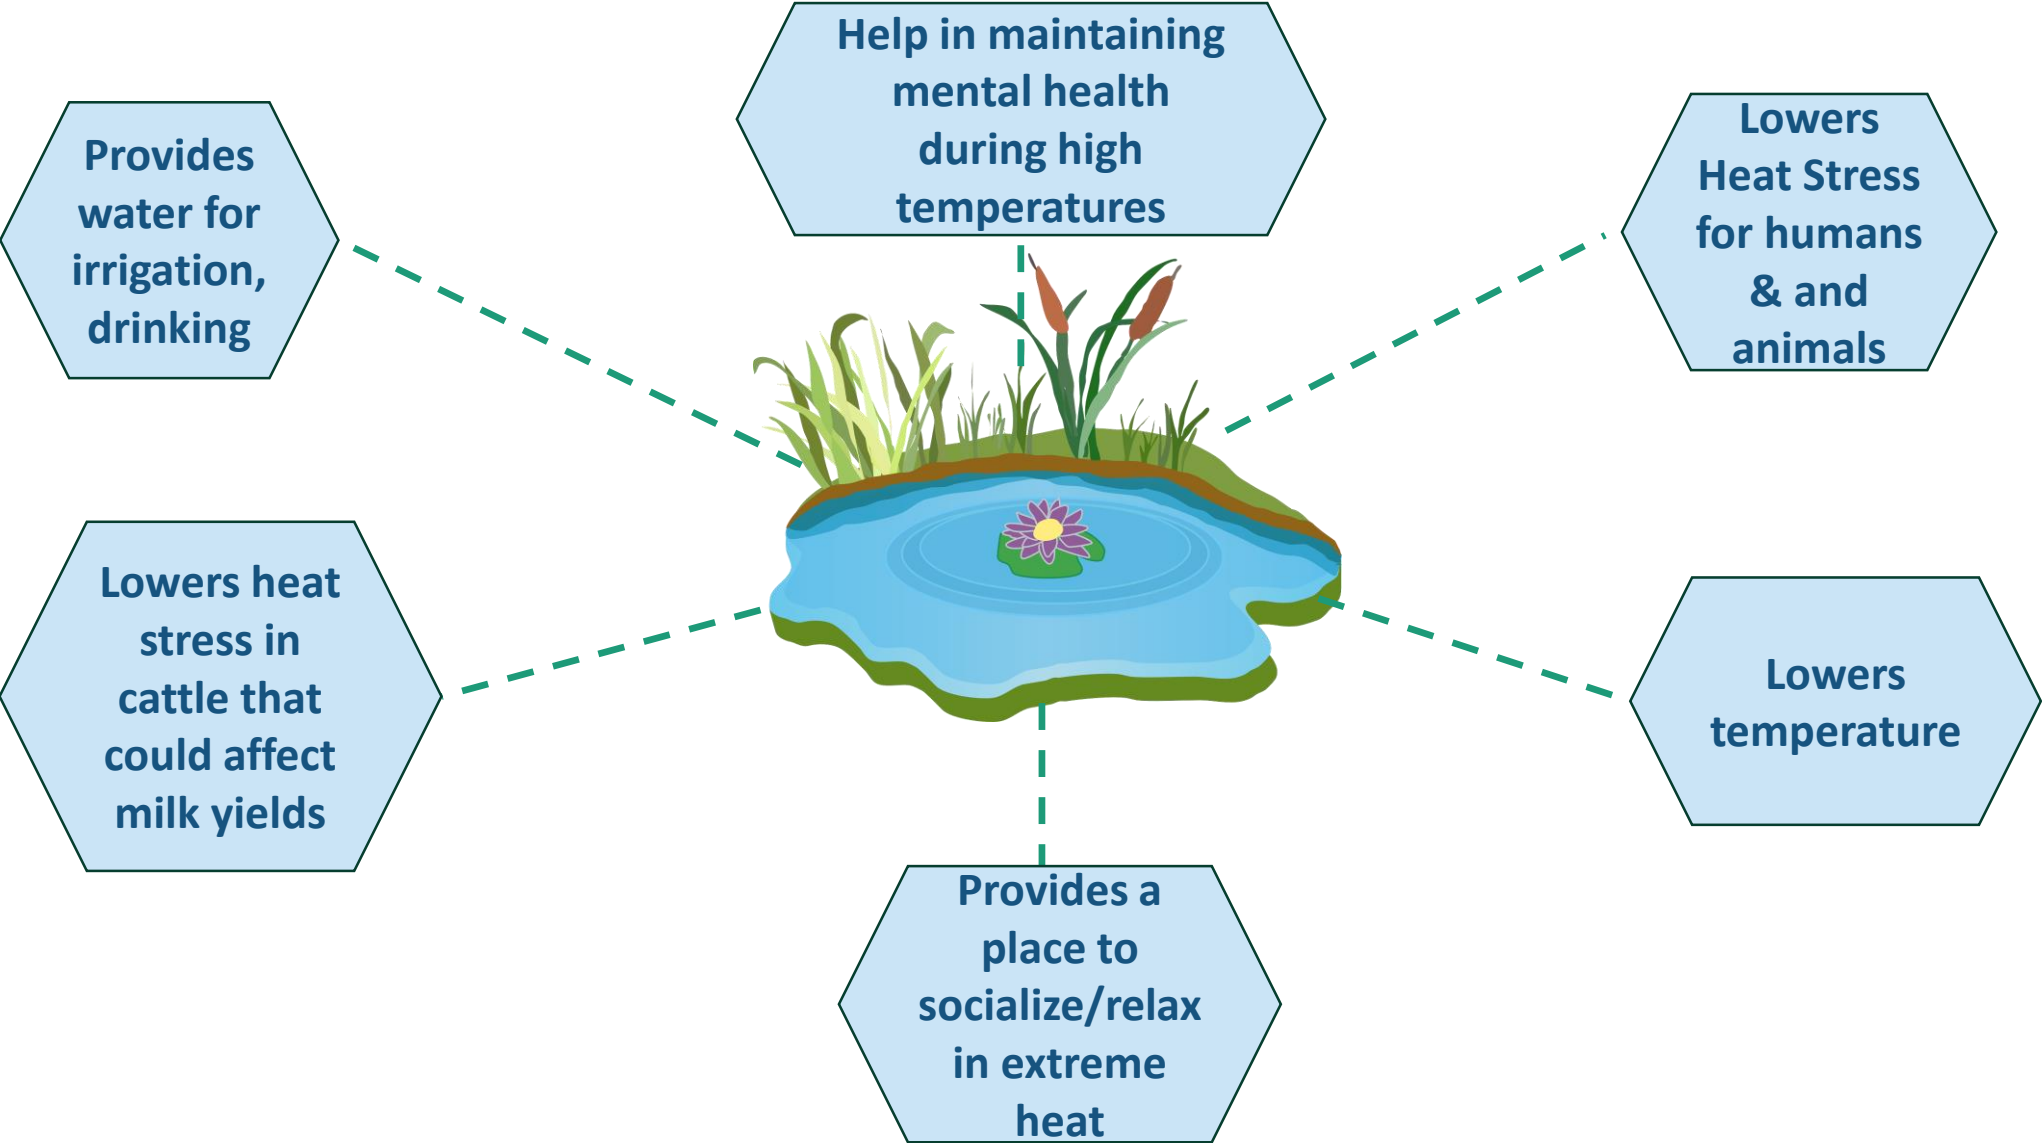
Help in maintaining mental health during high temperatures

Provides water for irrigation, drinking

Lowers Heat Stress for humans & and animals

Lowers heat stress in cattle that could affect milk yields

Lowers temperature

Provides a place to socialize/relax in extreme heat